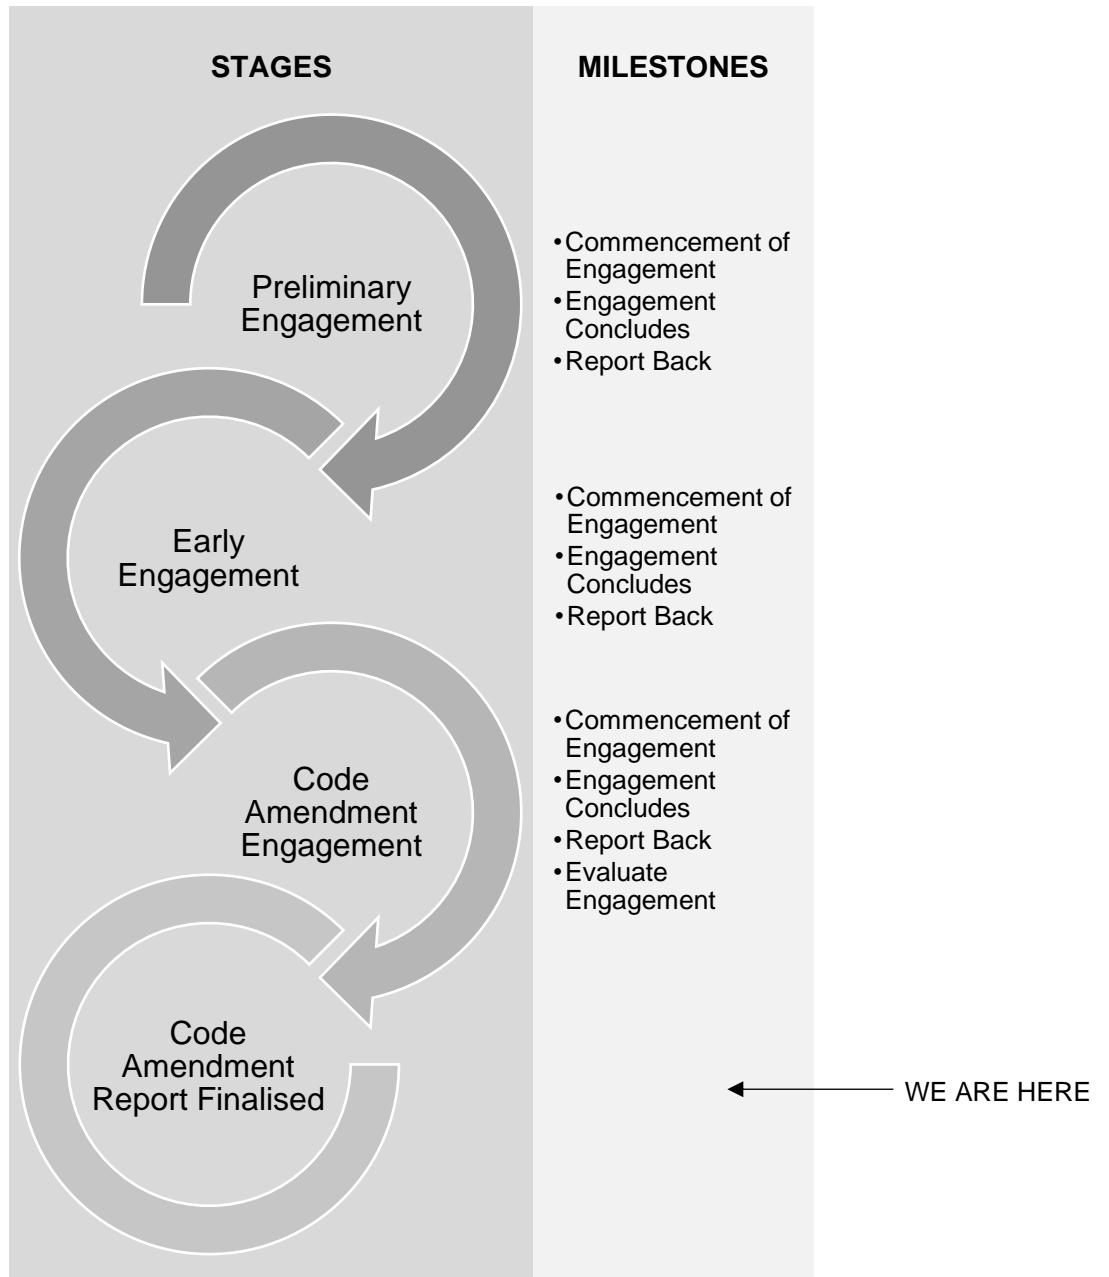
STAGES

MILESTONES

Preliminary Engagement

• Commencement of Engagement
• Engagement Concludes
• Report Back

Early Engagement

• Commencement of Engagement
• Engagement Concludes
• Report Back

Code Amendment Engagement

• Commencement of Engagement
• Engagement Concludes
• Report Back
• Evaluate Engagement

Code Amendment Report Finalised

WE ARE HERE